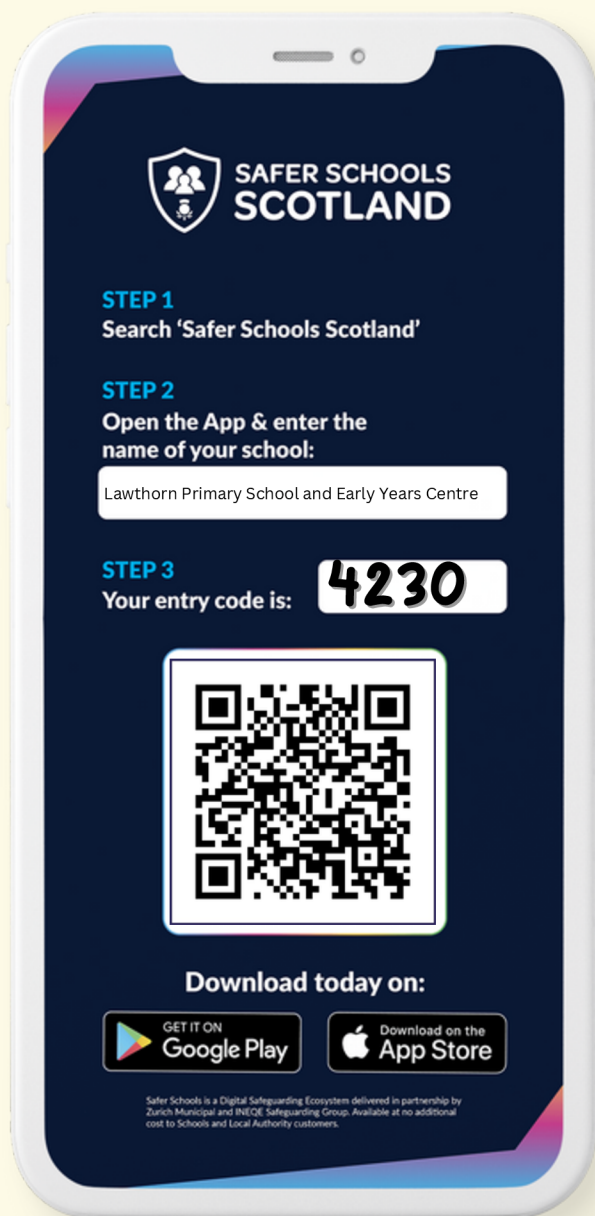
SAFER SCHOOLS SCOTLAND

STEP 1
Search 'Safer Schools Scotland'

STEP 2
Open the App & enter the name of your school:

Lawthorn Primary School and Early Years Centre

STEP 3
Your entry code is:

4230

Download today on:

GET IT ON Google Play

Download on the App Store

Safer Schools is a Digital Safeguarding Ecosystem delivered in partnership by Zurich Municipal and INEQE Safeguarding Group. Available at no additional cost to Schools and Local Authority customers.